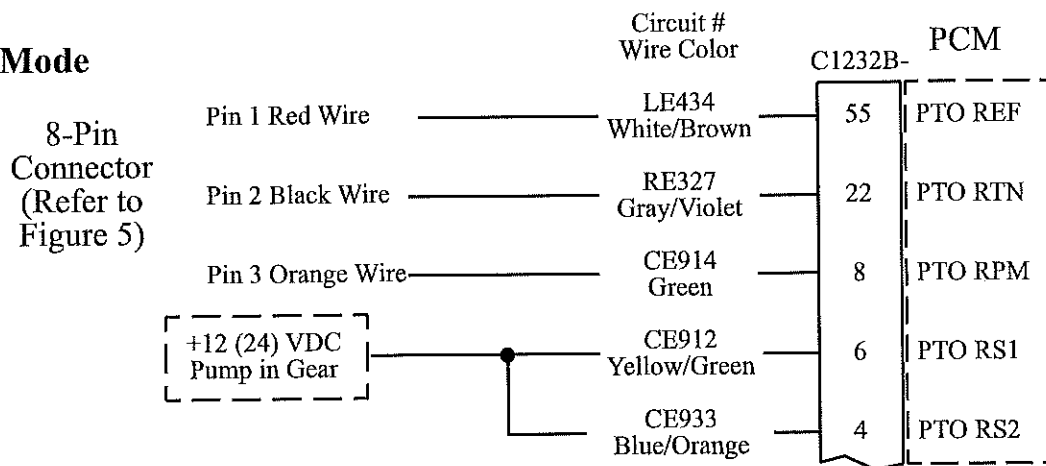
Mode

8-Pin Connector (Refer to Figure 5)

Circuit #
Wire Color

C1232B-

PCM

Pin 1 Red Wire — LE434 White/Brown — 55 — PTO REF

Pin 2 Black Wire — RE327 Gray/Violet — 22 — PTO RTN

Pin 3 Orange Wire — CE914 Green — 8 — PTO RPM

+12 (24) VDC Pump in Gear — CE912 Yellow/Green — 6 — PTO RS1

CE933 Blue/Orange — 4 — PTO RS2